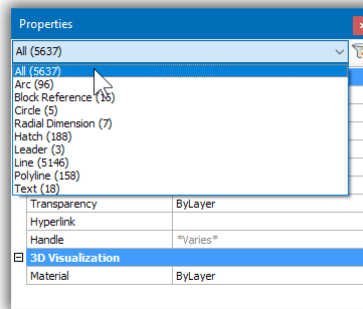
Properties

All (5637)

All (5637)
Arc (96)
Block Reference (16)
Circle (5)
Radial Dimension (7)
Hatch (188)
Leader (3)
Line (5146)
Polyline (158)
Text (18)

| Transparency | ByLayer |
|---|---|
| Hyperlink | |
| Handle | *Varies* |

3D Visualization

| Material | ByLayer |
|---|---|